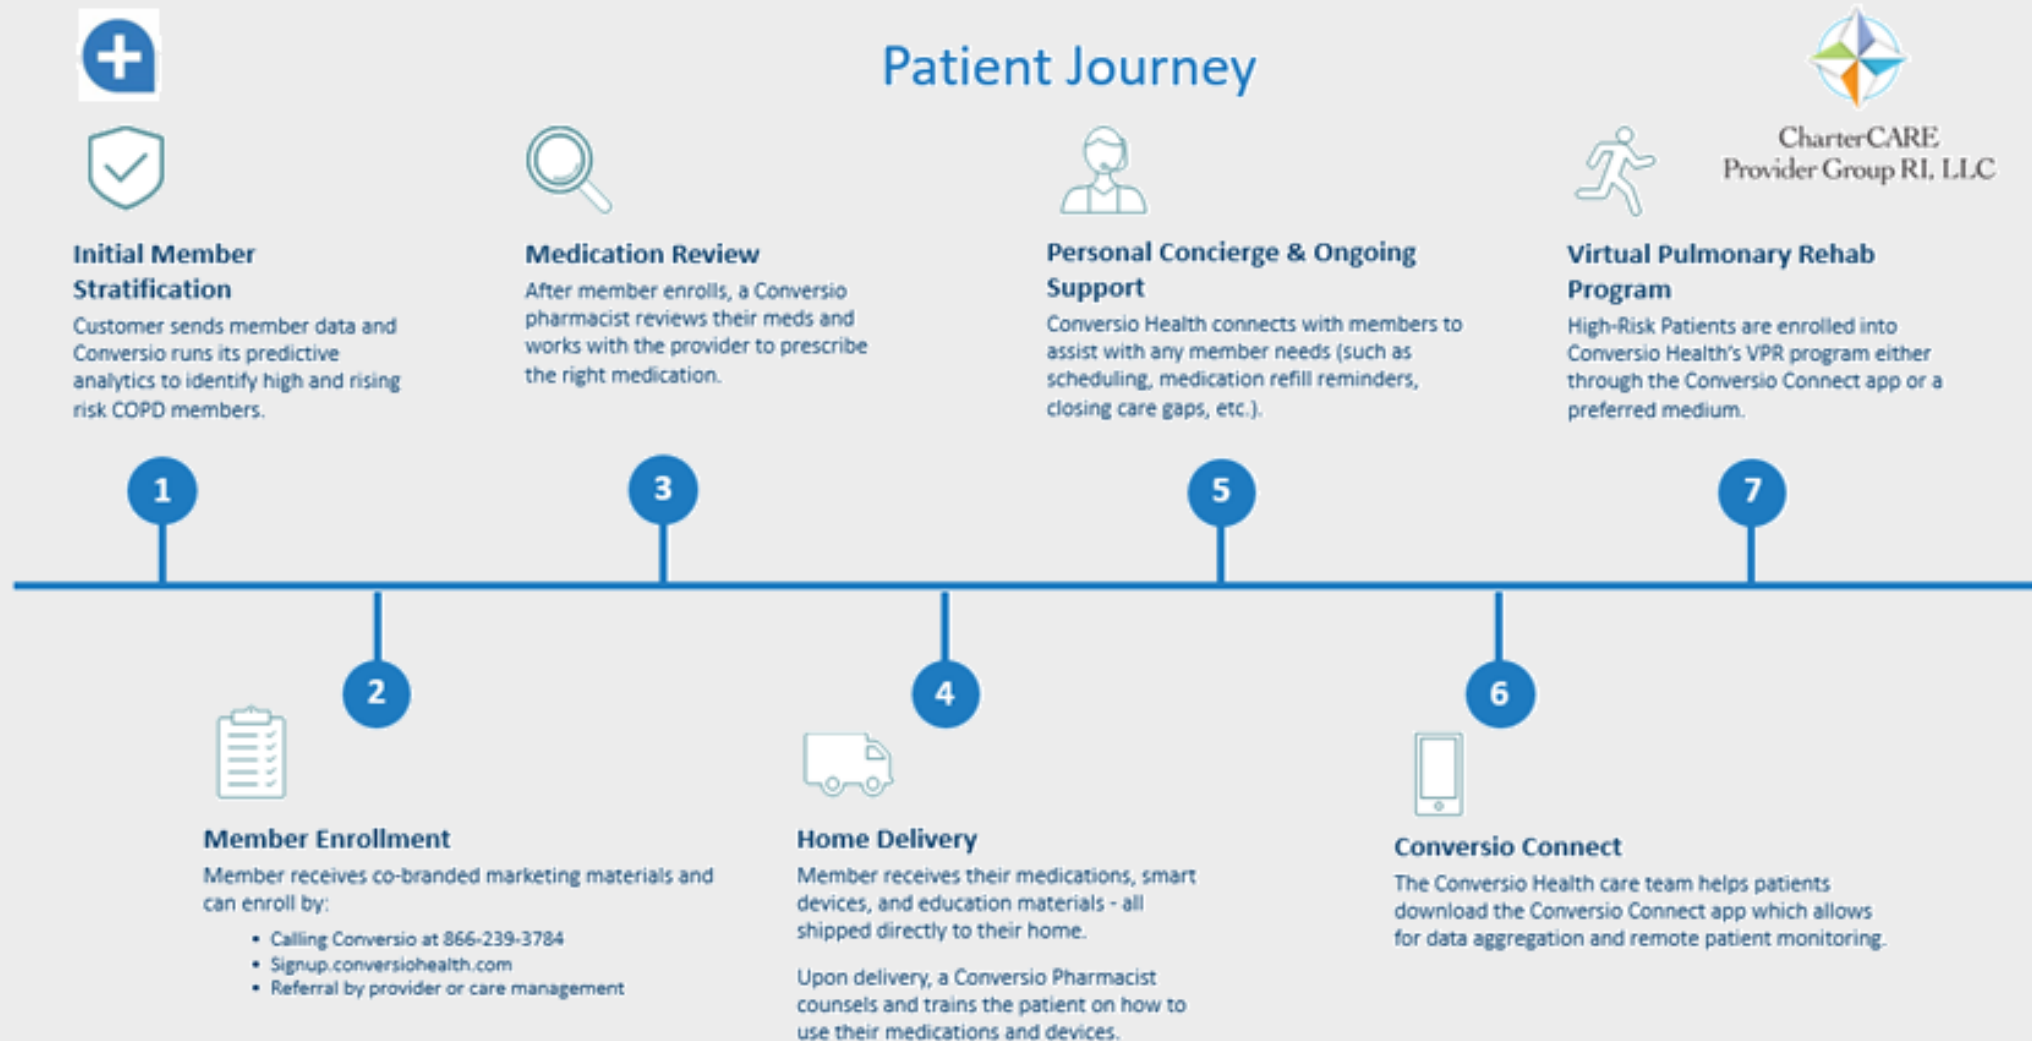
Patient Journey

CharterCARE Provider Group RI, LLC

Initial Member Stratification
Customer sends member data and Conversio runs its predictive analytics to identify high and rising risk COPD members.

Medication Review
After member enrolls, a Conversio pharmacist reviews their meds and works with the provider to prescribe the right medication.

Personal Concierge & Ongoing Support
Conversio Health connects with members to assist with any member needs (such as scheduling, medication refill reminders, closing care gaps, etc.).

Virtual Pulmonary Rehab Program
High-Risk Patients are enrolled into Conversio Health's VPR program either through the Conversio Connect app or a preferred medium.

1

3

5

7

2

4

6

Member Enrollment
Member receives co-branded marketing materials and can enroll by:
• Calling Conversio at 866-239-3784
• Signup.conversiohealth.com
• Referral by provider or care management

Home Delivery
Member receives their medications, smart devices, and education materials - all shipped directly to their home.

Upon delivery, a Conversio Pharmacist counsels and trains the patient on how to use their medications and devices.

Conversio Connect
The Conversio Health care team helps patients download the Conversio Connect app which allows for data aggregation and remote patient monitoring.